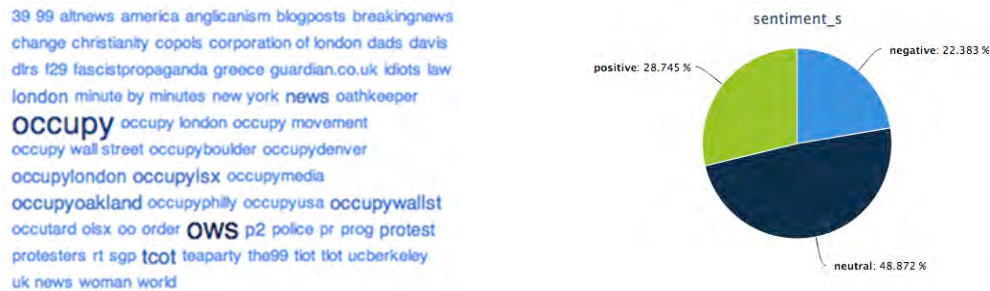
39 99 altnews america anglicanism blogposts breakingnews change christianity copols corporation of london dads davis dlrs f29 fascistpropaganda greece guardian.co.uk idiots law london minute by minutes new york news oathkeeper occupy occupy london occupy movement occupy wall street occupyboulder occupydenver occupylondon occupylsx occupymedia occupyoakland occupyphilly occupyusa occupywallst occutard olsx oo order OWS p2 police pr prog protest protesters rt sgp tcot teaparty the99 tiot tlot ucberkeley uk news woman world

sentiment_s

positive: 28.745 %

negative: 22.383 %

neutral: 48.872 %